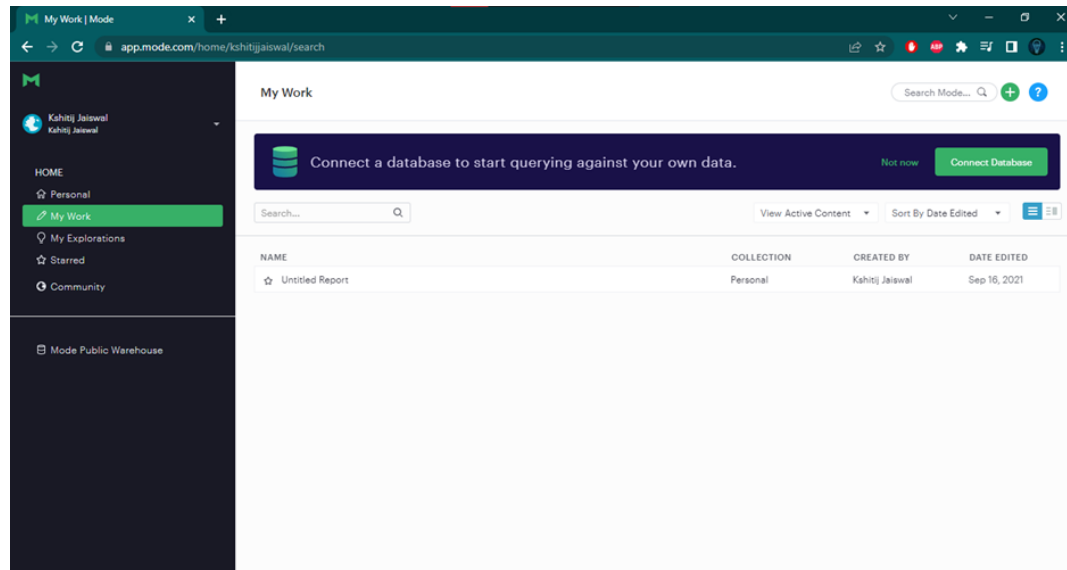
My Work | Mode

app.mode.com/home/kshitijjaiswal/search

Kshitij Jaiswal
Kshitij Jaiswal

HOME
Personal
My Work
My Explorations
Starred
Community

Mode Public Warehouse

My Work

Search Mode...

Connect a database to start querying against your own data.

Not now

Connect Database

Search...

View Active Content

Sort By Date Edited

| NAME | COLLECTION | CREATED BY | DATE EDITED |
|---|---|---|---|
| Untitled Report | Personal | Kshitij Jaiswal | Sep 16, 2021 |